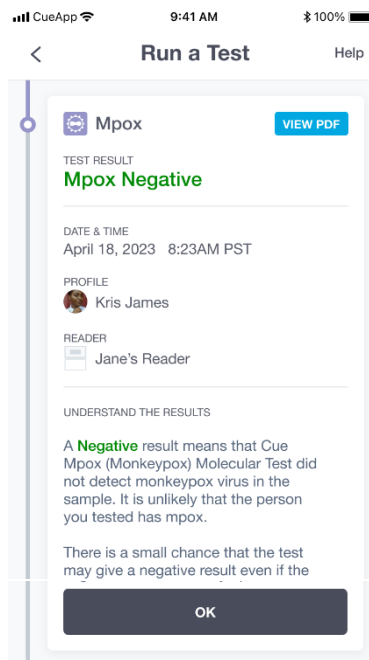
CueApp 9:41 AM 100%

<

Run a Test

Help

Mpox

VIEW PDF

TEST RESULT

Mpox Negative

DATE & TIME

April 18, 2023 8:23AM PST

PROFILE

Kris James

READER

Jane's Reader

UNDERSTAND THE RESULTS

A Negative result means that Cue Mpox (Monkeypox) Molecular Test did not detect monkeypox virus in the sample. It is unlikely that the person you tested has mpox.

There is a small chance that the test may give a negative result even if the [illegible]

OK